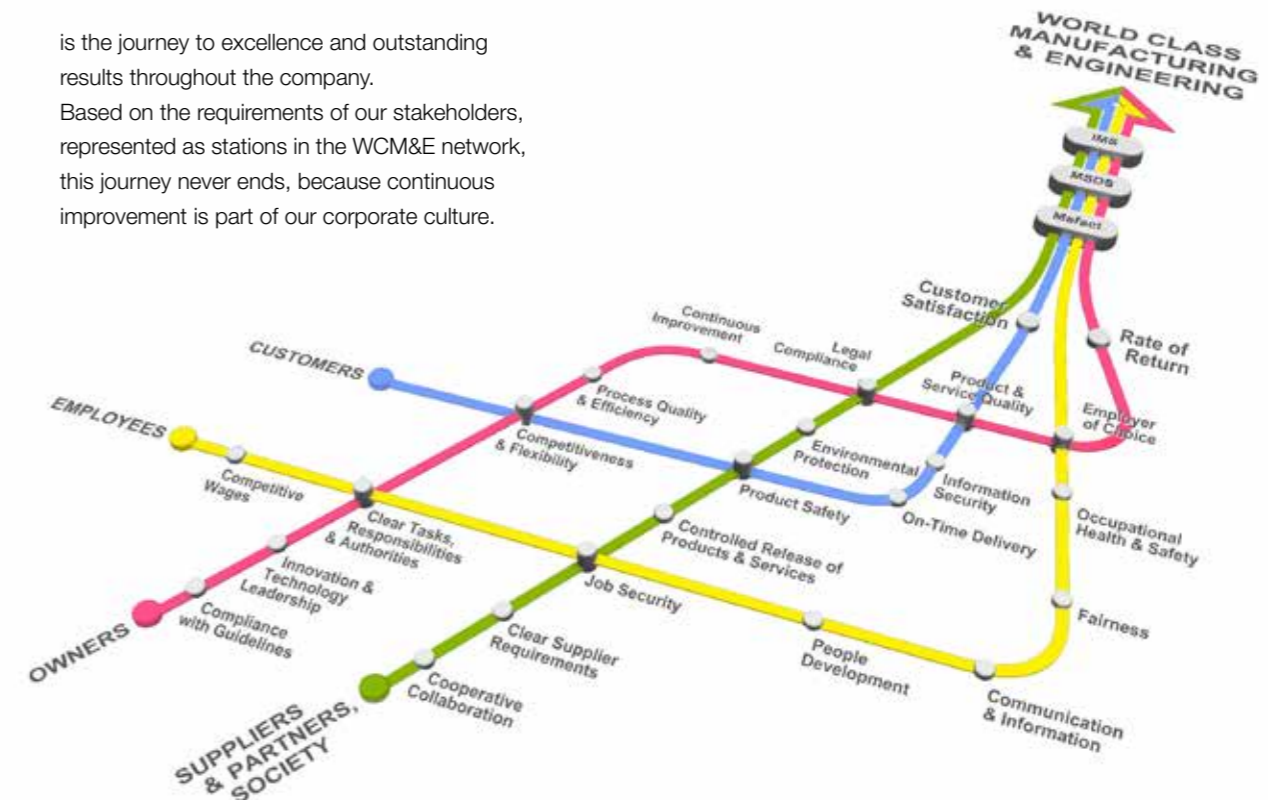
is the journey to excellence and outstanding results throughout the company.
Based on the requirements of our stakeholders, represented as stations in the WCM&E network, this journey never ends, because continuous improvement is part of our corporate culture.

WORLD CLASS MANUFACTURING & ENGINEERING

IMS
MSDS
Mefact

CUSTOMERS
EMPLOYEES
OWNERS
SUPPLIERS & PARTNERS, SOCIETY

Continuous Improvement
Legal Compliance
Customer Satisfaction
Rate of Return
Process Quality & Efficiency
Product & Service Quality
Employer of Choice
Competitiveness & Flexibility
Environmental Protection
Information Security
Competitive Wages
Product Safety
On-Time Delivery
Occupational Health & Safety
Clear Tasks, Responsibilities & Authorities
Controlled Release of Products & Services
Innovation & Technology Leadership
Job Security
Fairness
Compliance with Guidelines
Clear Supplier Requirements
People Development
Cooperative Collaboration
Communication & Information